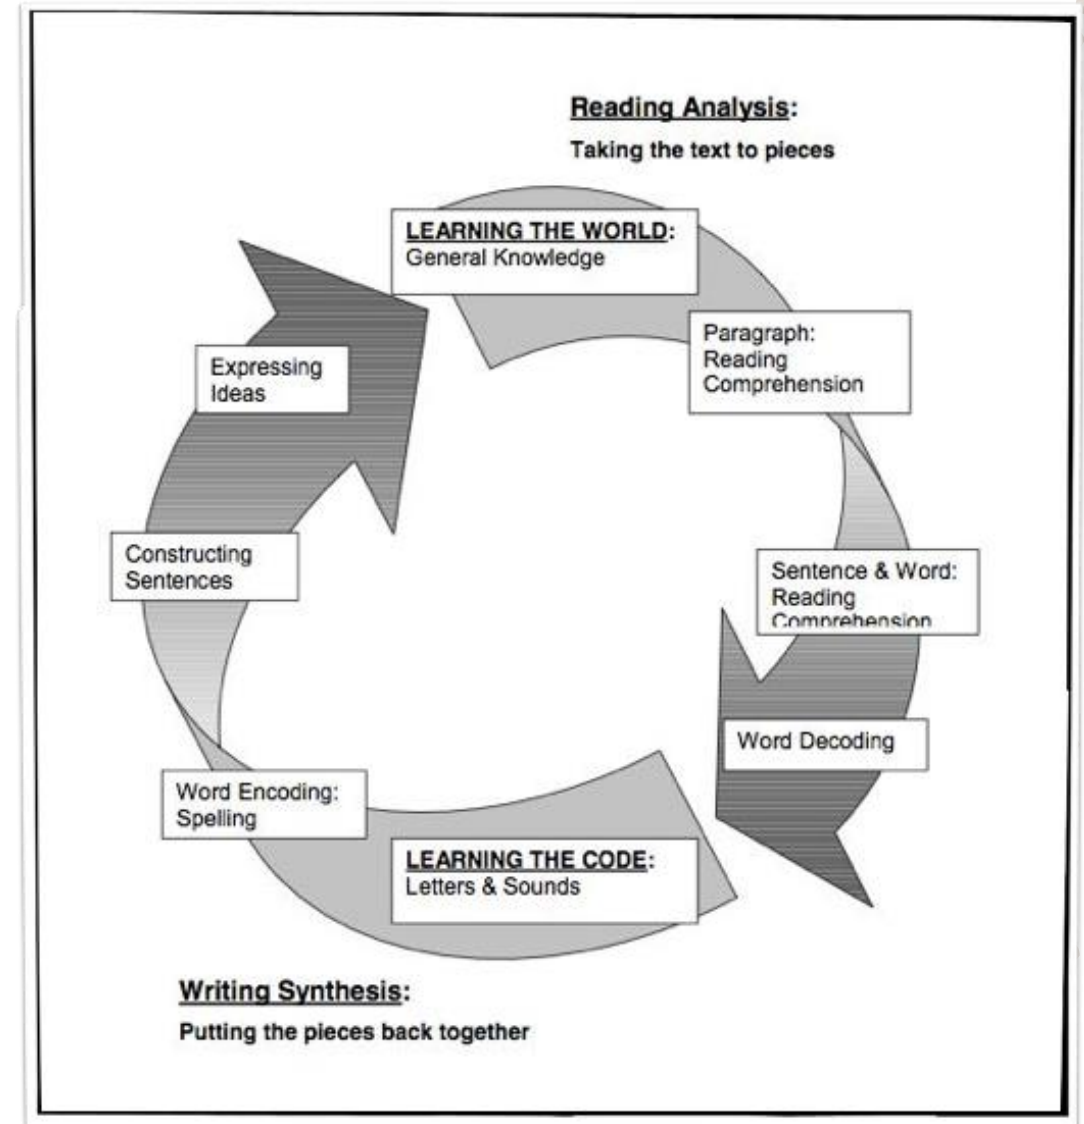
Reading Analysis:
Taking the text to pieces

LEARNING THE WORLD:
General Knowledge

Paragraph:
Reading
Comprehension

Sentence & Word:
Reading
Comprehension

Word Decoding

LEARNING THE CODE:
Letters & Sounds

Word Encoding:
Spelling

Constructing
Sentences

Expressing
Ideas

Writing Synthesis:
Putting the pieces back together